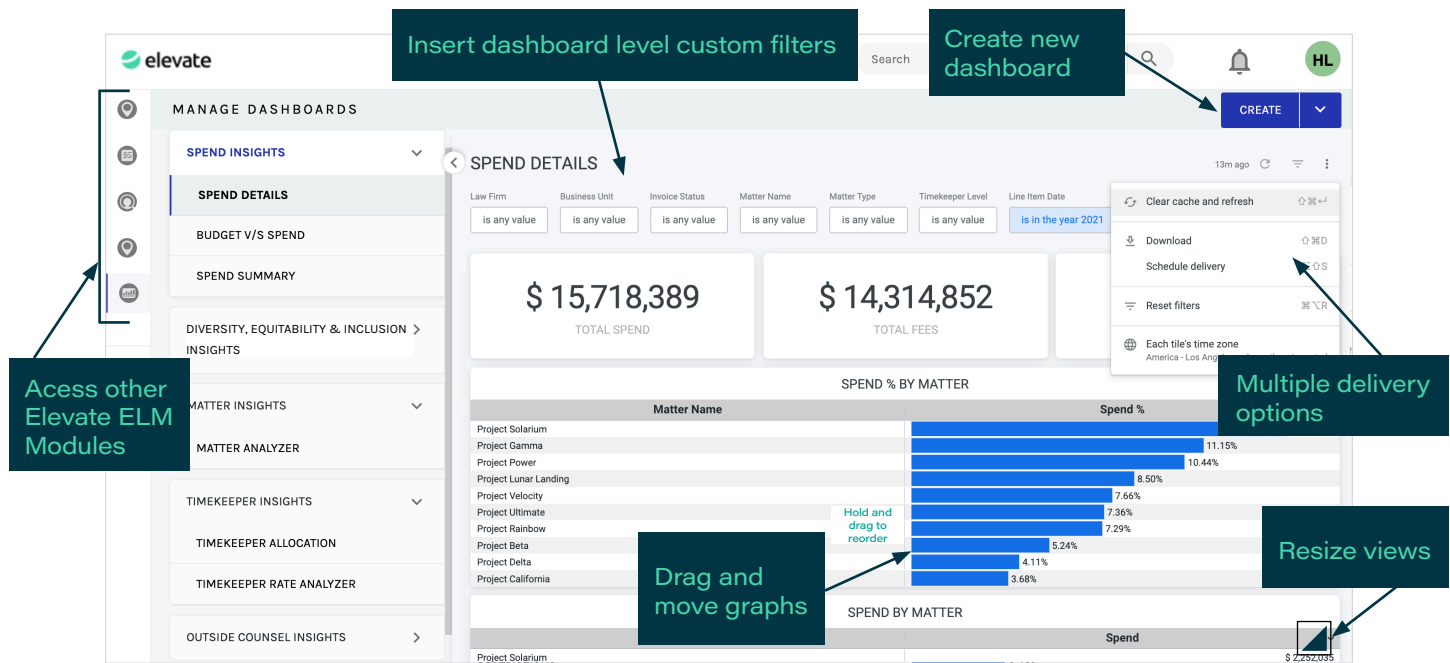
elevate

Insert dashboard level custom filters

Search

Create new dashboard

HL

MANAGE DASHBOARDS

CREATE

SPEND INSIGHTS

SPEND DETAILS

BUDGET V/S SPEND

SPEND SUMMARY

DIVERSITY, EQUITABILITY & INCLUSION INSIGHTS

MATTER INSIGHTS

MATTER ANALYZER

TIMEKEEPER INSIGHTS

TIMEKEEPER ALLOCATION

TIMEKEEPER RATE ANALYZER

OUTSIDE COUNSEL INSIGHTS

Acess other Elevate ELM Modules

SPEND DETAILS

13m ago

| Law Firm | Business Unit | Invoice Status | Matter Name | Matter Type | Timekeeper Level | Line Item Date |
|---|---|---|---|---|---|---|
| is any value | is any value | is any value | is any value | is any value | is any value | is in the year 2021 |

Clear cache and refresh ⇧⌘↵

Download ⇧⌘D

Schedule delivery ⇧⌘S

Reset filters ⌘⌥R

Each tile's time zone
America - Los Ang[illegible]

$ 15,718,389
TOTAL SPEND

$ 14,314,852
TOTAL FEES

Multiple delivery options

SPEND % BY MATTER

| Matter Name | Spend % |
|---|---|
| Project Solarium | |
| Project Gamma | 11.15% |
| Project Power | 10.44% |
| Project Lunar Landing | 8.50% |
| Project Velocity | 7.66% |
| Project Ultimate | 7.36% |
| Project Rainbow | 7.29% |
| Project Beta | 5.24% |
| Project Delta | 4.11% |
| Project California | 3.68% |

Hold and drag to reorder

Drag and move graphs

Resize views

SPEND BY MATTER

| | Spend |
|---|---|
| Project Solarium | $ 2,252,035 |